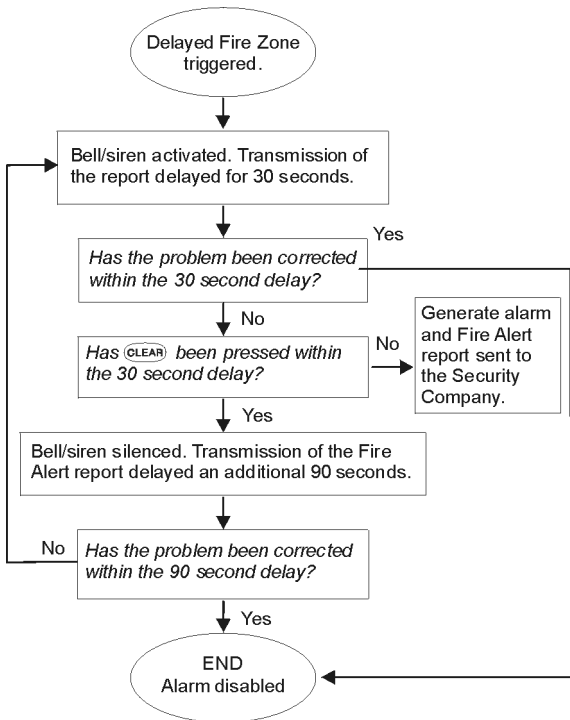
Delayed Fire Zone triggered.

Bell/siren activated. Transmission of the report delayed for 30 seconds.

Yes

*Has the problem been corrected within the 30 second delay?*

No

*Has CLEAR been pressed within the 30 second delay?*

No

Generate alarm and Fire Alert report sent to the Security Company.

Yes

Bell/siren silenced. Transmission of the Fire Alert report delayed an additional 90 seconds.

No

*Has the problem been corrected within the 90 second delay?*

Yes

END
Alarm disabled